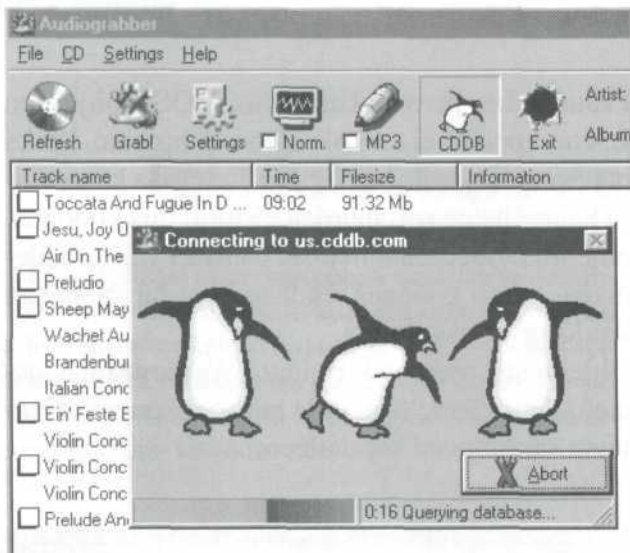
Audiograbber

File CD Settings Help

Refresh Grab! Settings Norm. MP3 CDDB Exit Artist: Album

| Track name | Time | Filesize | Information |
|---|---|---|---|
| Toccata And Fugue In D ... | 09:02 | 91.32 Mb | |
| Jesu, Joy O | | | |
| Air On The | | | |
| Preludio | | | |
| Sheep May | | | |
| Wachet Au | | | |
| Brandenbu | | | |
| Italian Conc | | | |
| Ein' Feste E | | | |
| Violin Conc | | | |
| Violin Conc | | | |
| Violin Conc | | | |
| Prelude An | | | |

Connecting to us.cddb.com

Abort

0:16 Querying database...